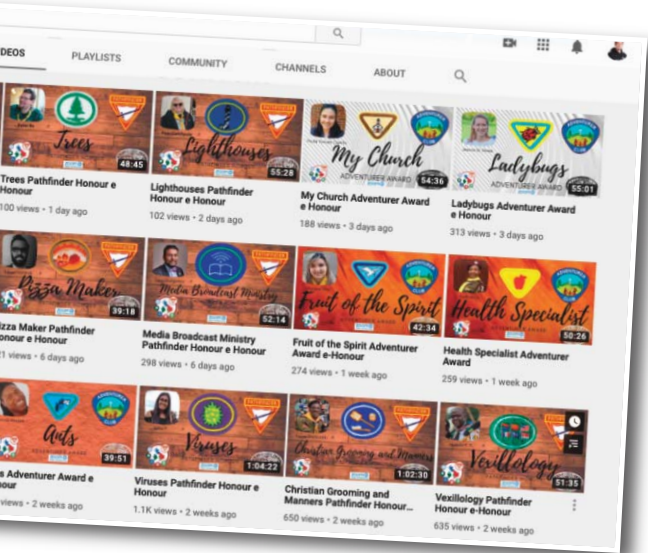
DEOS PLAYLISTS COMMUNITY CHANNELS ABOUT

Trees
48:45
Trees Pathfinder Honour e Honour
100 views • 1 day ago

Lighthouses
55:28
Lighthouses Pathfinder Honour e Honour
102 views • 2 days ago

My Church
ADVENTURER AWARD
54:36
My Church Adventurer Award e Honour
188 views • 3 days ago

Ladybugs
ADVENTURER AWARD
55:01
Ladybugs Adventurer Award e Honour
313 views • 3 days ago

Pizza Maker
39:18
izza Maker Pathfinder onour e Honour
21 views • 6 days ago

Media Broadcast Ministry
52:14
Media Broadcast Ministry Pathfinder Honour e Honour
298 views • 6 days ago

Fruit of the Spirit
42:34
Fruit of the Spirit Adventurer Award e-Honour
274 views • 1 week ago

Health Specialist
50:26
Health Specialist Adventurer Award
259 views • 1 week ago

Ants
39:51
s Adventurer Award e our
views • 2 weeks ago

Viruses
1:04:22
Viruses Pathfinder Honour e Honour
1.1K views • 2 weeks ago

Christian Grooming and Manners
1:02:30
Christian Grooming and Manners Pathfinder Honour...
650 views • 2 weeks ago

Vexillology
51:35
Vexillology Pathfinder Honour e-Honour
635 views • 2 weeks ago